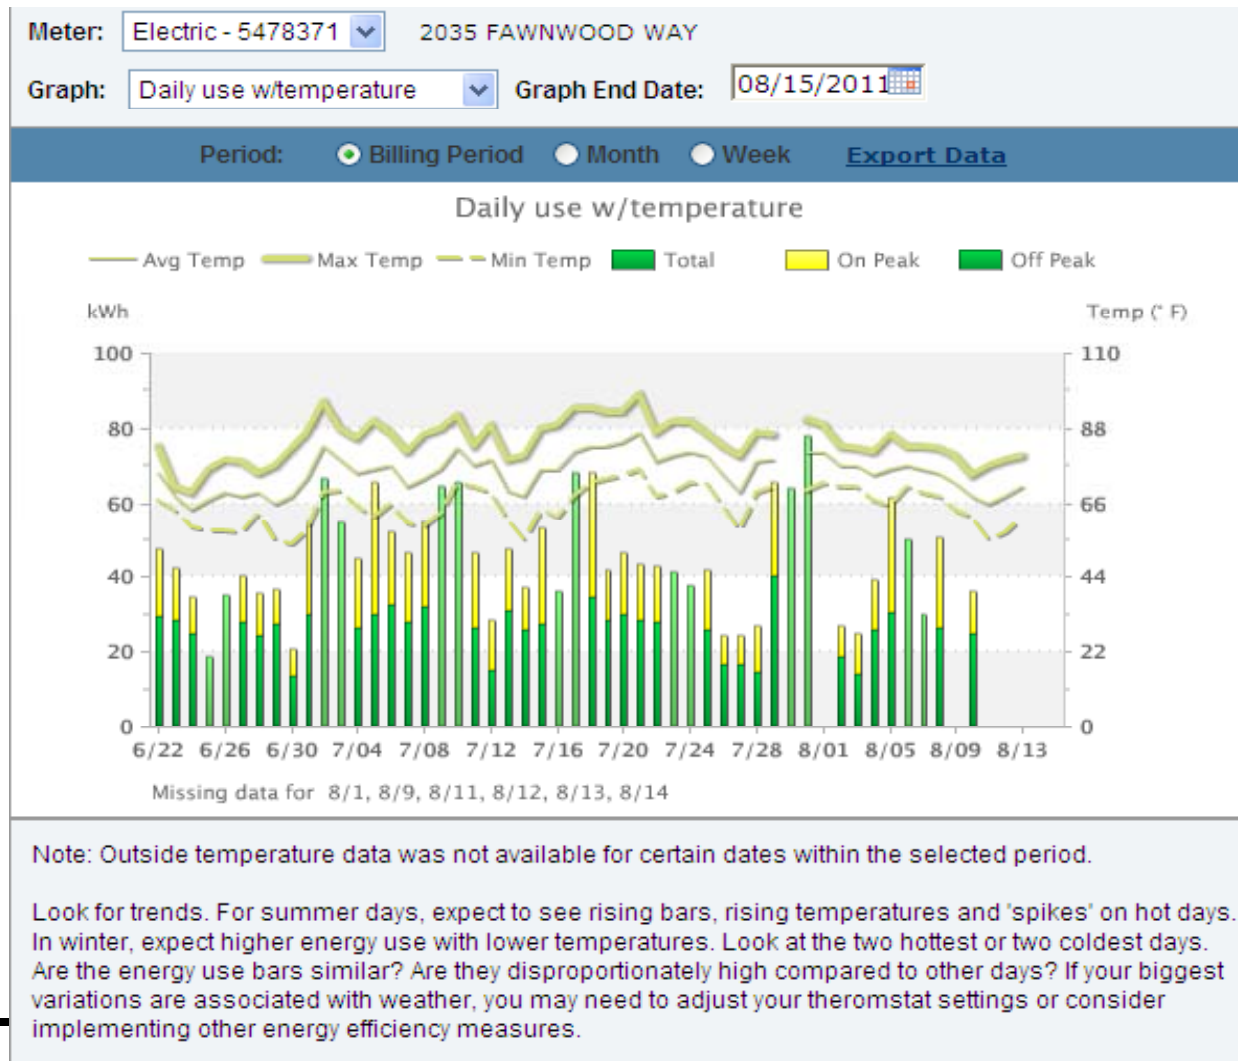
Meter: Electric - 5478371 2035 FAWNWOOD WAY

Graph: Daily use w/temperature Graph End Date: 08/15/2011

Period: Billing Period Month Week Export Data

Daily use w/temperature

Avg Temp Max Temp Min Temp Total On Peak Off Peak

kWh

Temp (° F)

100
80
60
40
20
0

110
88
66
44
22
0

6/22 6/26 6/30 7/04 7/08 7/12 7/16 7/20 7/24 7/28 8/01 8/05 8/09 8/13

Missing data for 8/1, 8/9, 8/11, 8/12, 8/13, 8/14

Note: Outside temperature data was not available for certain dates within the selected period.

Look for trends. For summer days, expect to see rising bars, rising temperatures and 'spikes' on hot days. In winter, expect higher energy use with lower temperatures. Look at the two hottest or two coldest days. Are the energy use bars similar? Are they disproportionately high compared to other days? If your biggest variations are associated with weather, you may need to adjust your theromstat settings or consider implementing other energy efficiency measures.